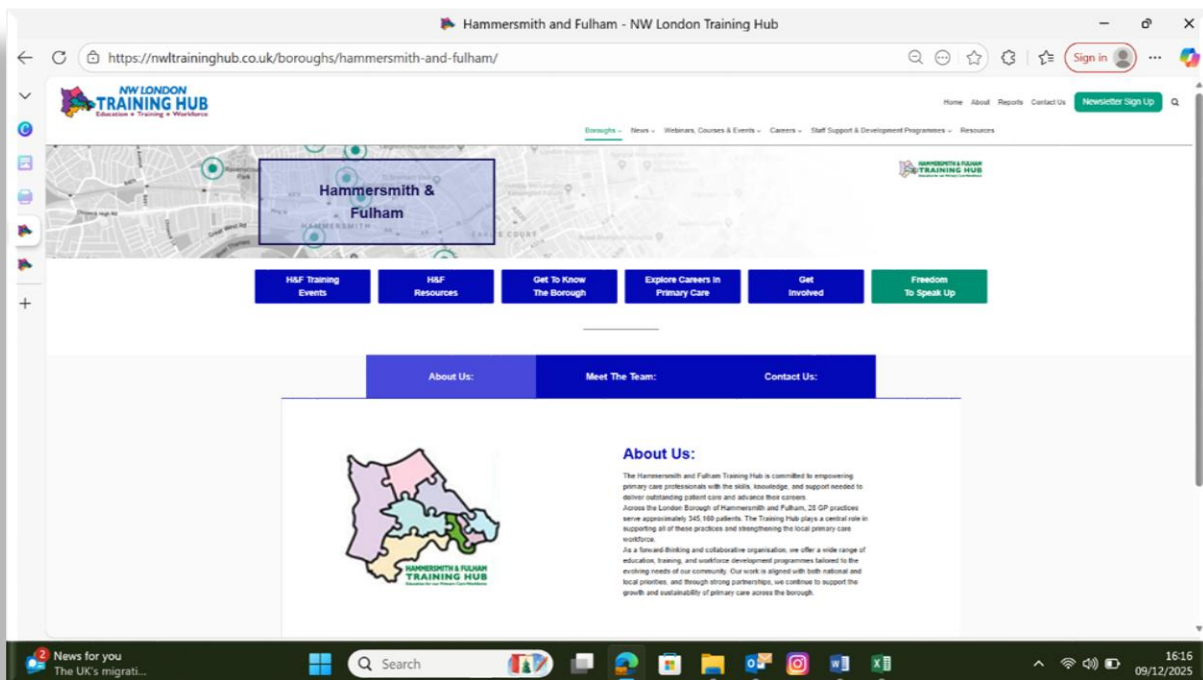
Hammersmith and Fulham - NW London Training Hub

https://nwltraininghub.co.uk/boroughs/hammersmith-and-fulham/

Sign in

NW LONDON TRAINING HUB
Education • Training • Workforce

Home About Reports Contact Us Newsletter Sign Up

Boroughs News Webinars, Courses & Events Careers Staff Support & Development Programmes Resources

Hammersmith & Fulham

HAMMERSMITH & FULHAM TRAINING HUB

H&F Training Events
H&F Resources
Get To Know The Borough
Explore Careers In Primary Care
Get Involved
Freedom To Speak Up

About Us:
Meet The Team:
Contact Us:

HAMMERSMITH & FULHAM TRAINING HUB

About Us:

The Hammersmith and Fulham Training Hub is committed to empowering primary care professionals with the skills, knowledge, and support needed to deliver outstanding patient care and advance their careers.
Across the London Borough of Hammersmith and Fulham, 28 GP practices serve approximately 345,100 patients. The Training Hub plays a central role in supporting all of these practices and strengthening the local primary care workforce.
As a forward-thinking and collaborative organisation, we offer a wide range of education, training, and workforce development programmes tailored to the evolving needs of our community. Our work is aligned with both national and local priorities, and through strong partnerships, we continue to support the growth and sustainability of primary care across the borough.

2 News for you
The UK's migrati...

Search

16:16
09/12/2025